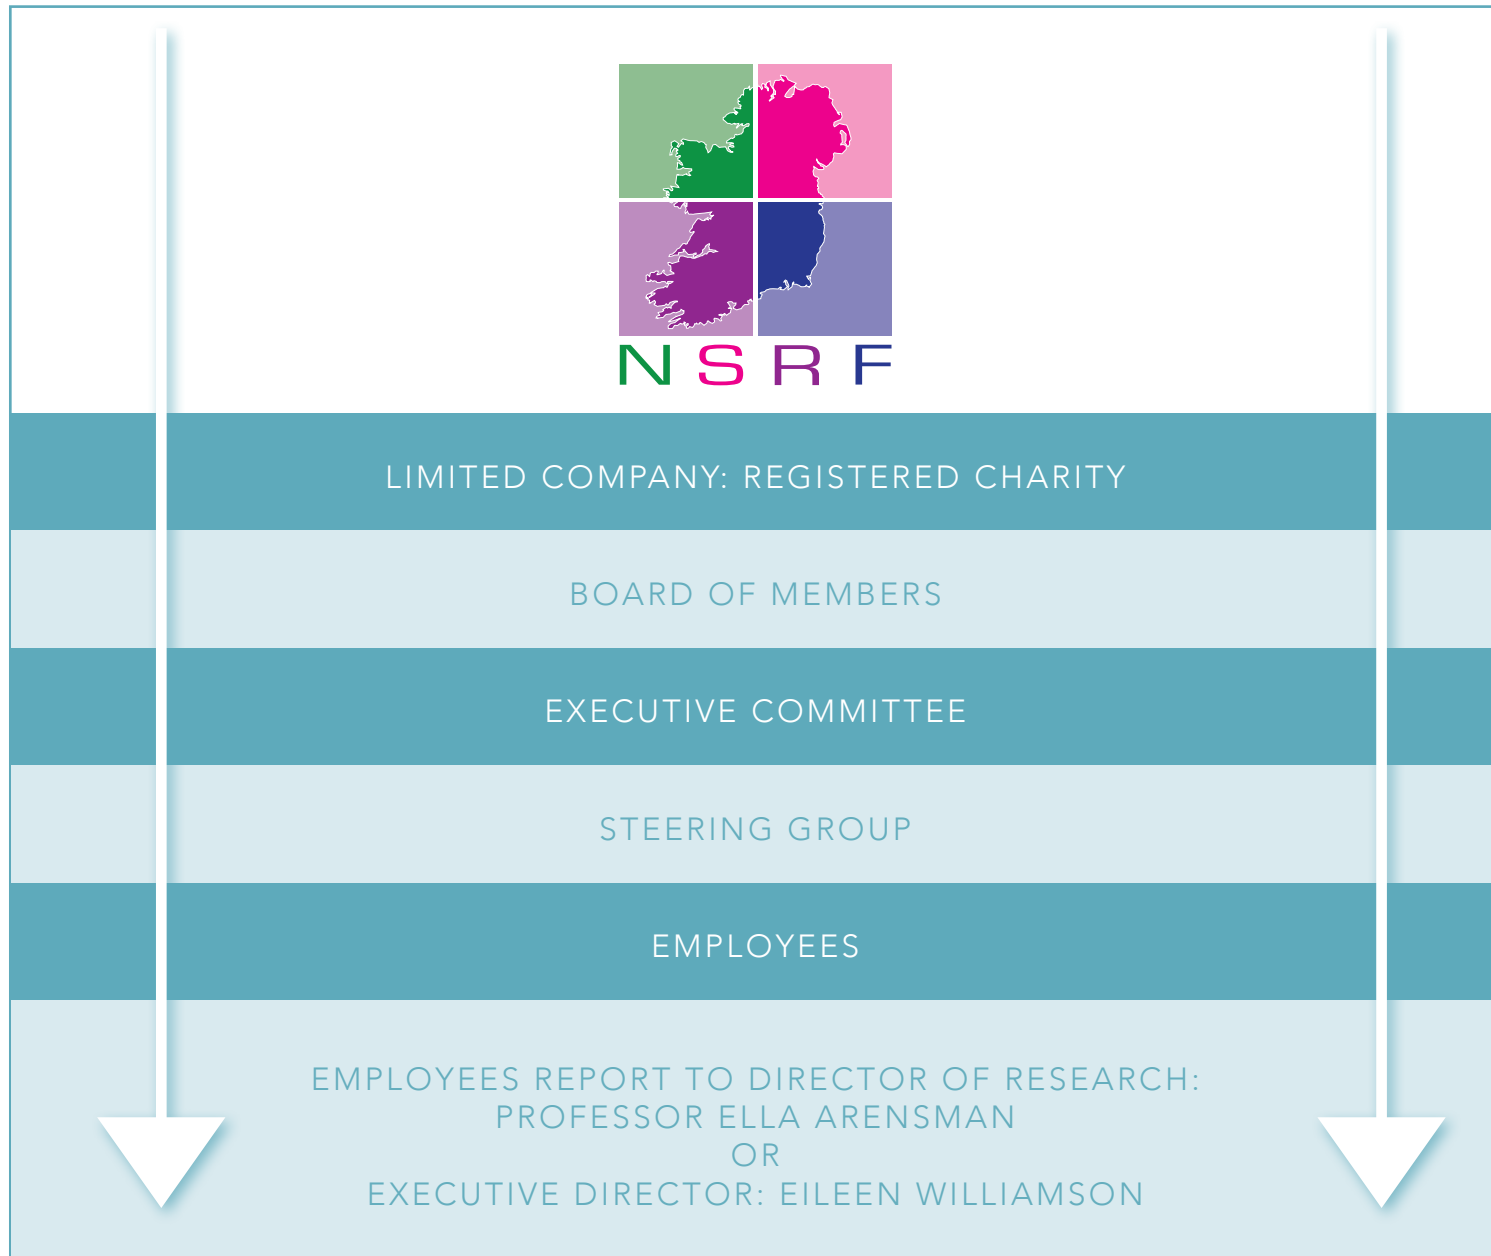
NSRF

LIMITED COMPANY: REGISTERED CHARITY

BOARD OF MEMBERS

EXECUTIVE COMMITTEE

STEERING GROUP

EMPLOYEES

EMPLOYEES REPORT TO DIRECTOR OF RESEARCH: PROFESSOR ELLA ARENSMAN
OR
EXECUTIVE DIRECTOR: EILEEN WILLIAMSON